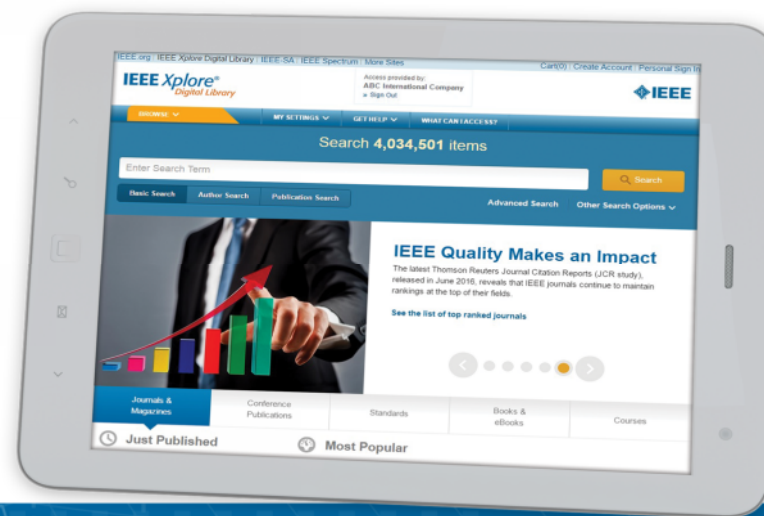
IEEE.org | IEEE Xplore Digital Library | IEEE SA | IEEE Spectrum | More Sites

Cart(0) | Create Account | Personal Sign In

IEEE Xplore® Digital Library

Access provided by:
ABC International Company
» Sign Out

IEEE

BROWSE

MY SETTINGS

GET HELP

WHAT CAN I ACCESS?

Search 4,034,501 items

Enter Search Term

Search

Basic Search | Author Search | Publication Search

Advanced Search

Other Search Options

IEEE Quality Makes an Impact

The latest Thomson Reuters Journal Citation Reports (JCR study), released in June 2016, reveals that IEEE journals continue to maintain rankings at the top of their fields.

See the list of top ranked journals

Journals & Magazines | Conference Publications | Standards | Books & eBooks | Courses

Just Published

Most Popular